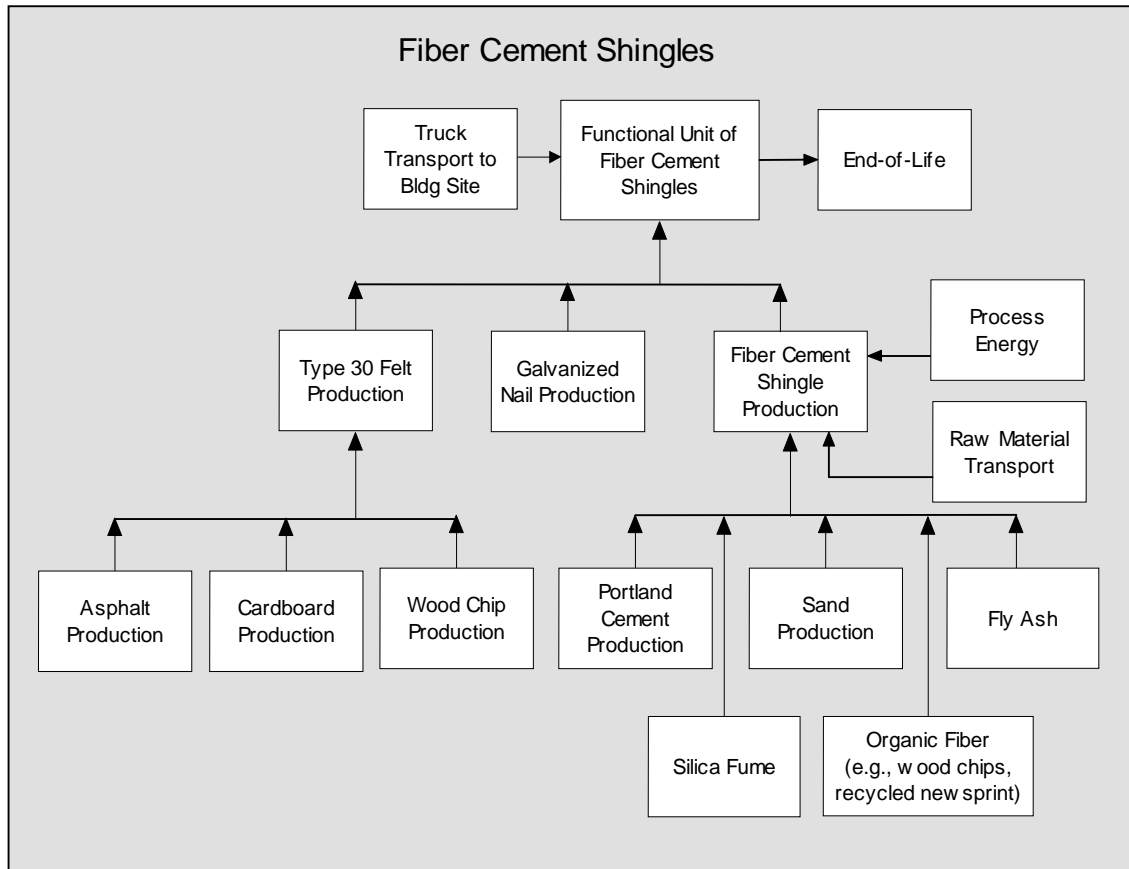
Fiber Cement Shingles

Truck Transport to Bldg Site

Functional Unit of Fiber Cement Shingles

End-of-Life

Process Energy

Type 30 Felt Production

Galvanized Nail Production

Fiber Cement Shingle Production

Raw Material Transport

Asphalt Production

Cardboard Production

Wood Chip Production

Portland Cement Production

Sand Production

Fly Ash

Silica Fume

Organic Fiber (e.g., w ood chips, recycled new sprint)